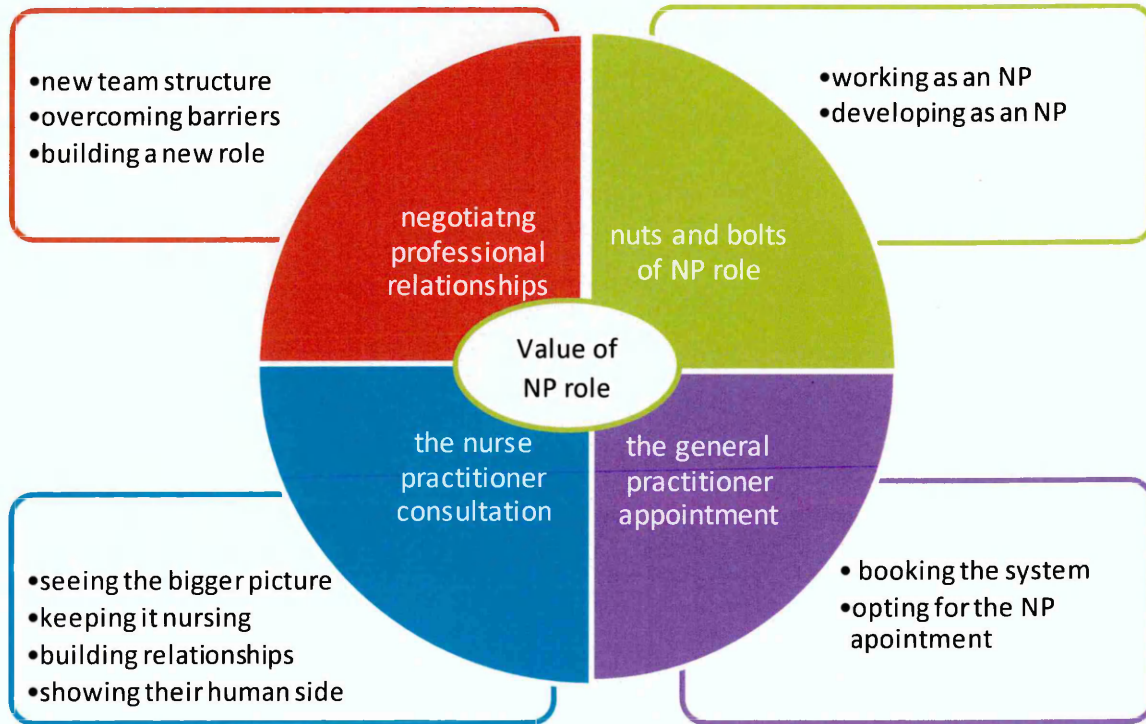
•new team structure
•overcoming barriers
•building a new role

negotiatng professional relationships

•working as an NP
•developing as an NP

nuts and bolts of NP role

Value of NP role

the nurse practitioner consultation

the general practitioner appointment

•seeing the bigger picture
•keeping it nursing
•building relationships
•showing their human side

• booking the system
•opting for the NP apointment